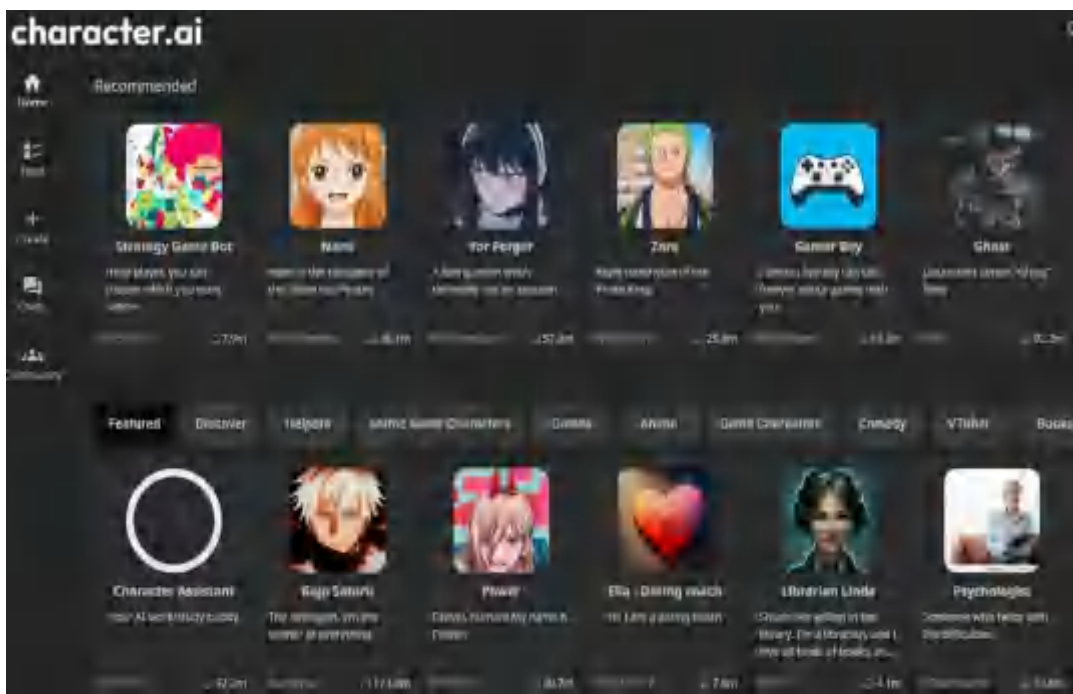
character.ai

Home

Feed

Create

Chats

Community

Recommended

Strategy Game Bot

Nami

Yor Forger

Zoro

Gamer Boy

Ghost

Featured

Discover

Helpers

Anime Game Characters

Games

Anime

Game Characters

Comedy

VTuber

Busi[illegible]

Character Assistant

Your AI work/study buddy

Gojo Satoru

Power

Ella - Dating coach

Librarian Linda

Psychologist

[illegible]